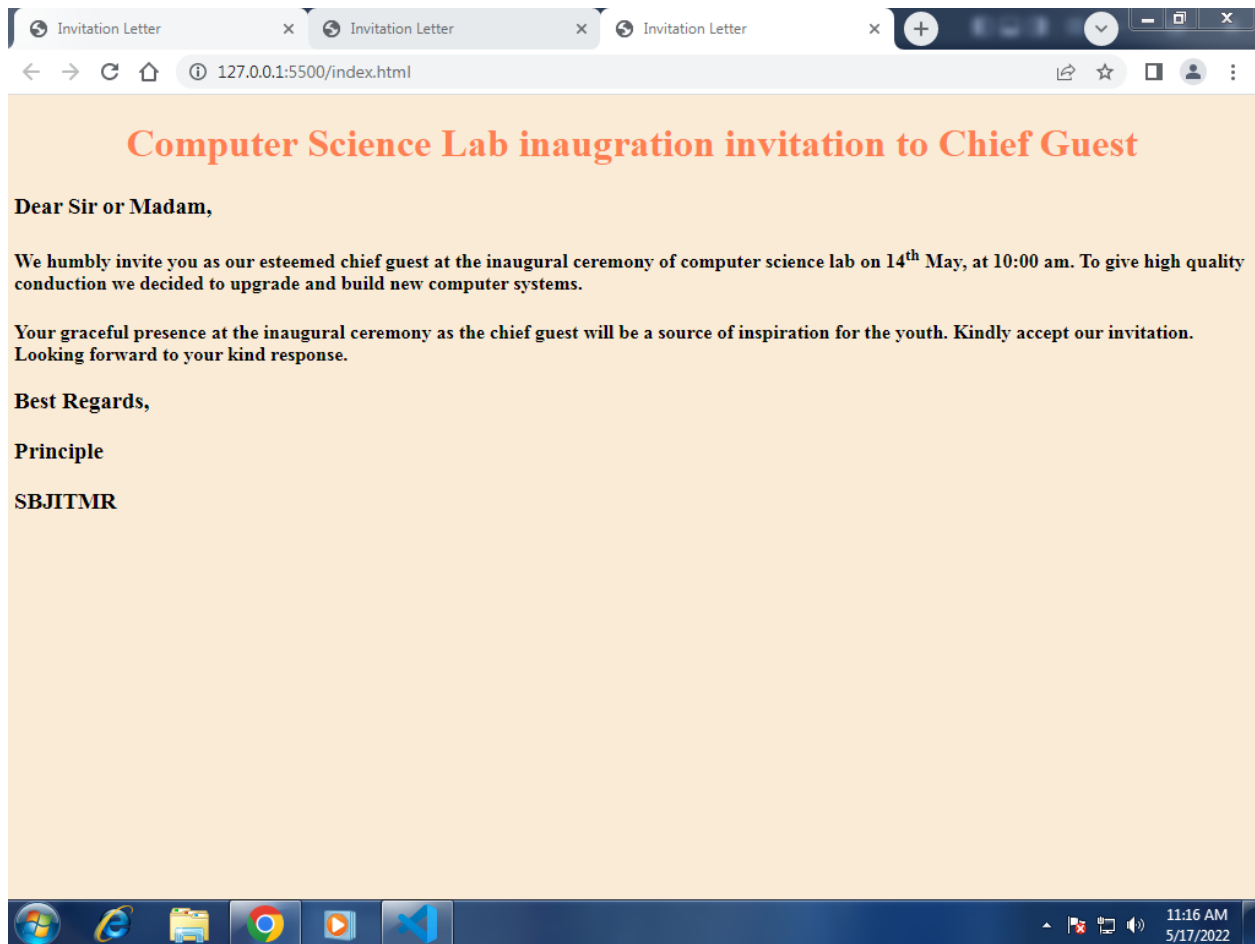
Invitation Letter
Invitation Letter
Invitation Letter
127.0.0.1:5500/index.html

Computer Science Lab inaugration invitation to Chief Guest

Dear Sir or Madam,

We humbly invite you as our esteemed chief guest at the inaugural ceremony of computer science lab on 14$^{th}$ May, at 10:00 am. To give high quality conduction we decided to upgrade and build new computer systems.

Your graceful presence at the inaugural ceremony as the chief guest will be a source of inspiration for the youth. Kindly accept our invitation. Looking forward to your kind response.

Best Regards,

Principle

SBJITMR

11:16 AM
5/17/2022